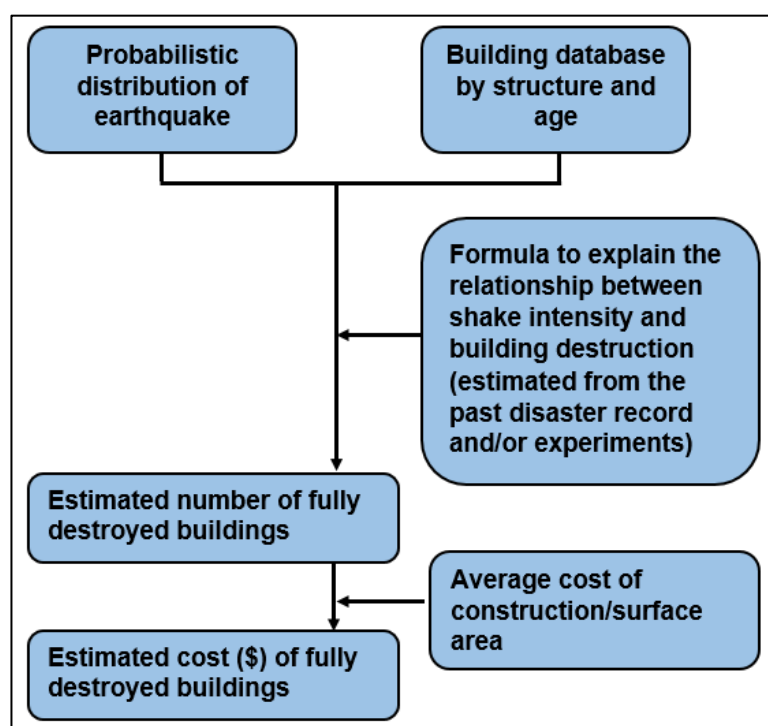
Probabilistic distribution of earthquake

Building database by structure and age

Formula to explain the relationship between shake intensity and building destruction (estimated from the past disaster record and/or experiments)

Estimated number of fully destroyed buildings

Average cost of construction/surface area

Estimated cost ($) of fully destroyed buildings